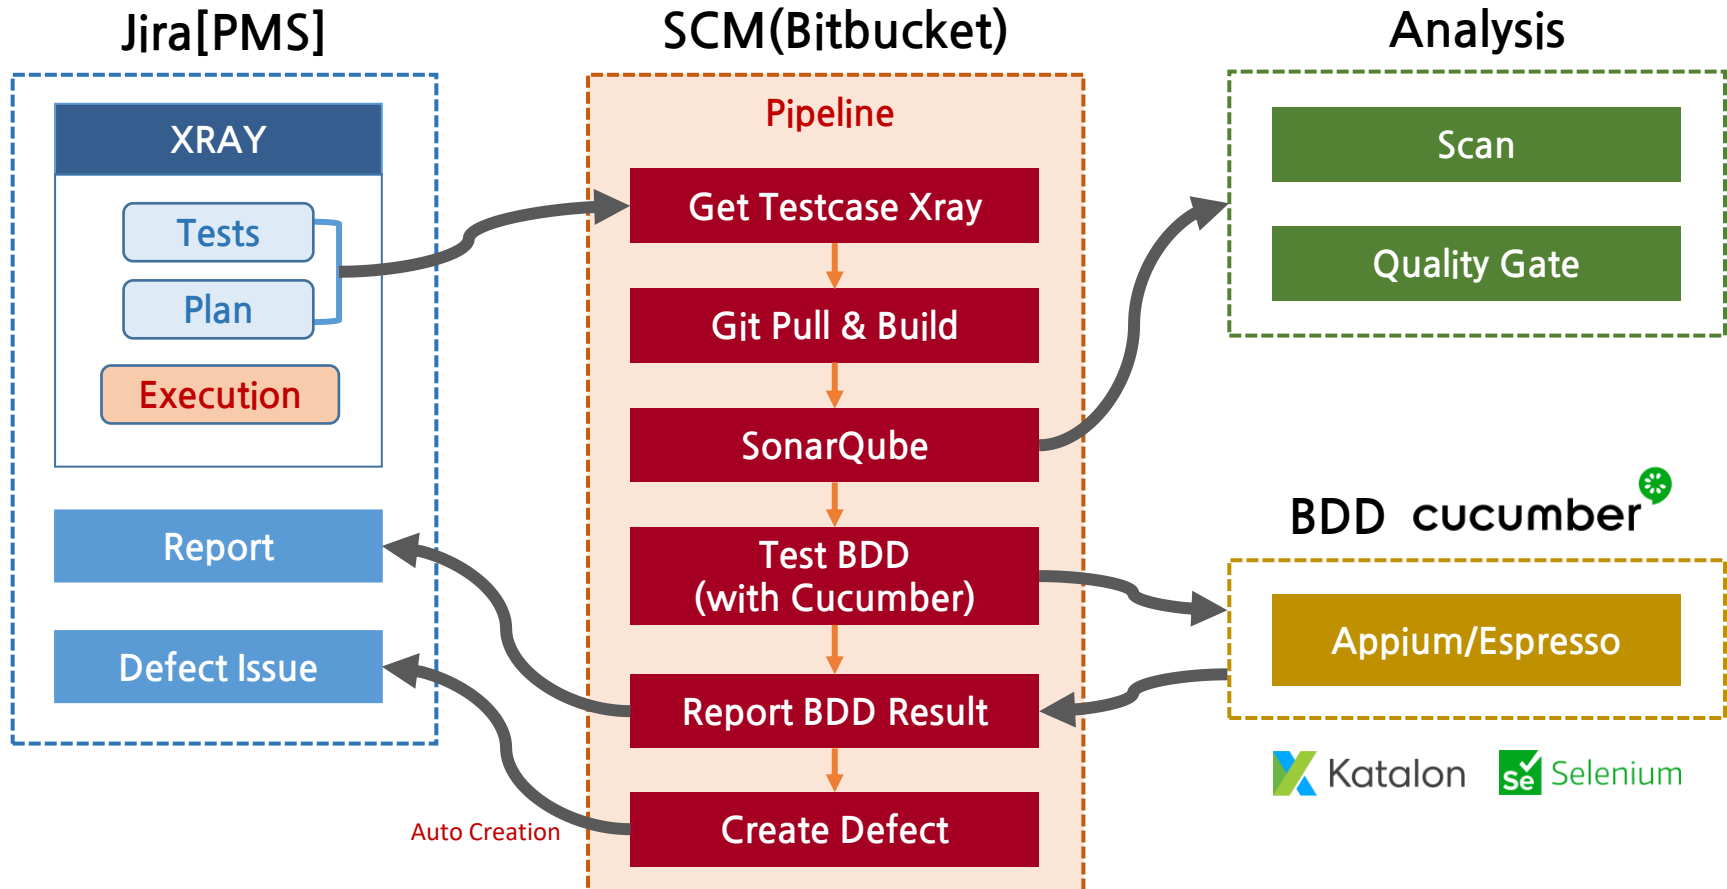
Jira[PMS]

XRAY

Tests

Plan

Execution

Report

Defect Issue

SCM(Bitbucket)

Pipeline

Get Testcase Xray

Git Pull & Build

SonarQube

Test BDD (with Cucumber)

Report BDD Result

Create Defect

Auto Creation

Analysis

Scan

Quality Gate

BDD cucumber

Appium/Espresso

Katalon

Se Selenium